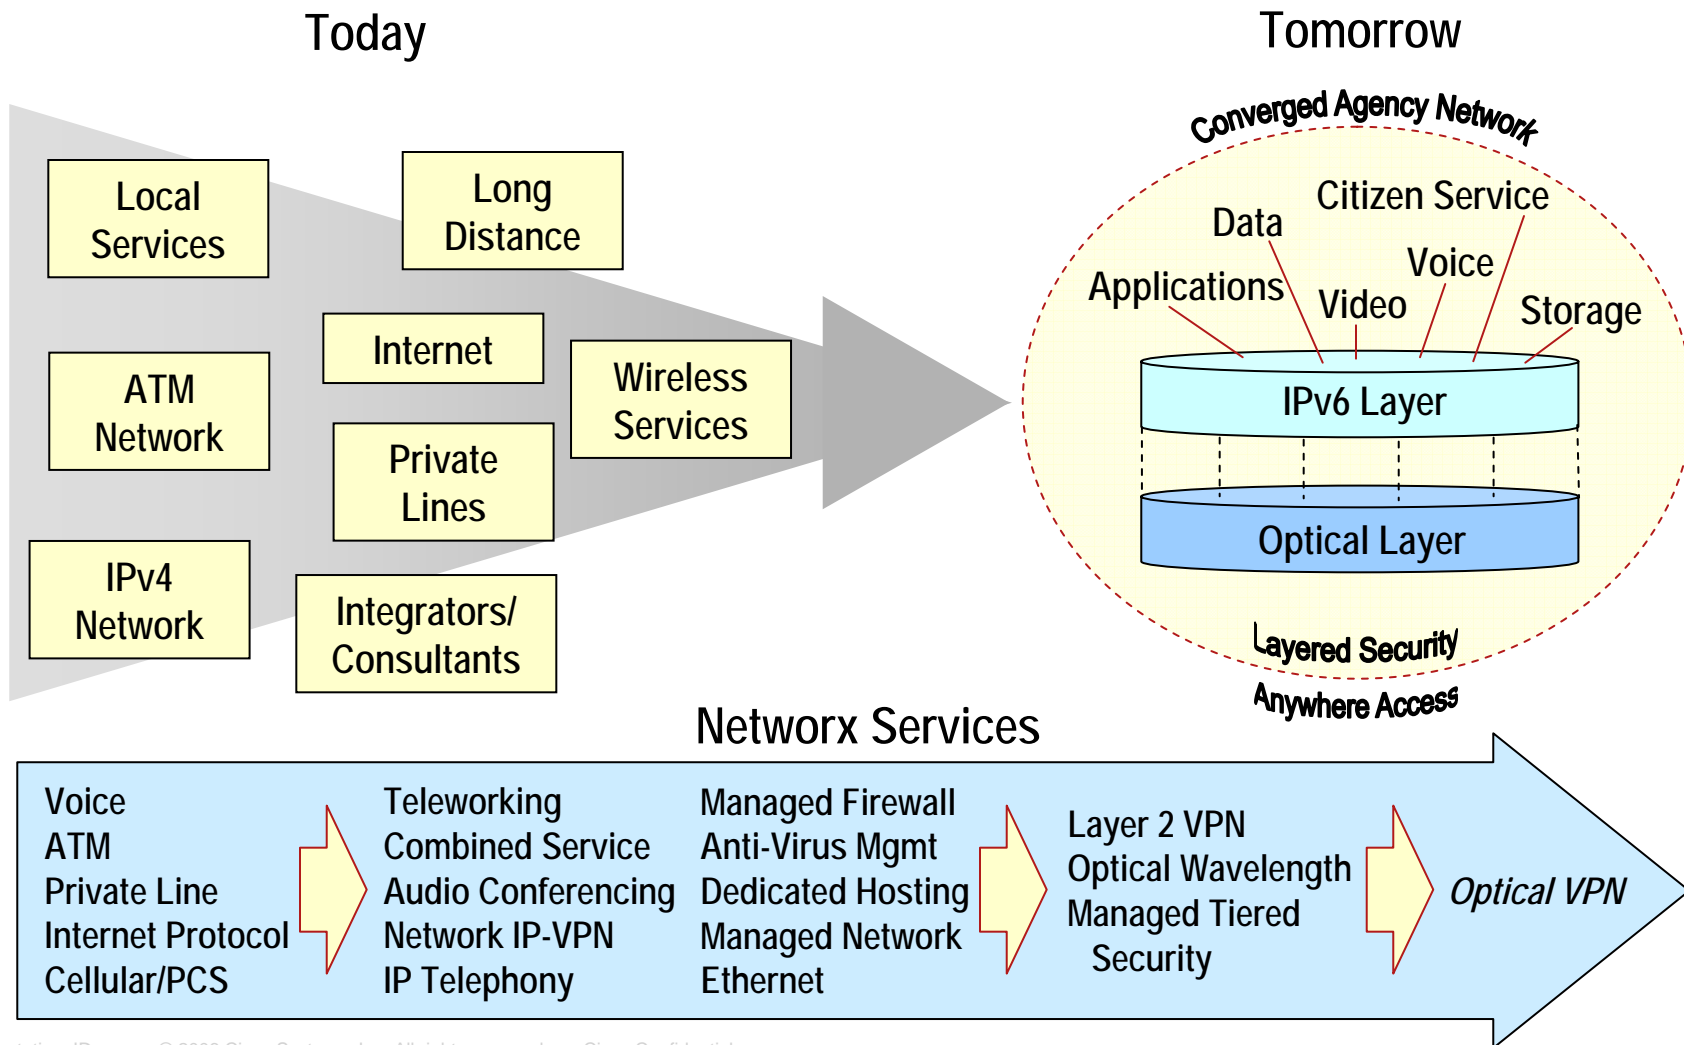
Today

Tomorrow

Local Services

Long Distance

Internet

Wireless Services

ATM Network

Private Lines

IPv4 Network

Integrators/ Consultants

Converged Agency Network

Data

Citizen Service

Voice

Applications

Video

Storage

IPv6 Layer

Optical Layer

Layered Security

Anywhere Access

Networx Services

Voice
ATM
Private Line
Internet Protocol
Cellular/PCS

Teleworking
Combined Service
Audio Conferencing
Network IP-VPN
IP Telephony

Managed Firewall
Anti-Virus Mgmt
Dedicated Hosting
Managed Network
Ethernet

Layer 2 VPN
Optical Wavelength
Managed Tiered Security

Optical VPN

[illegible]